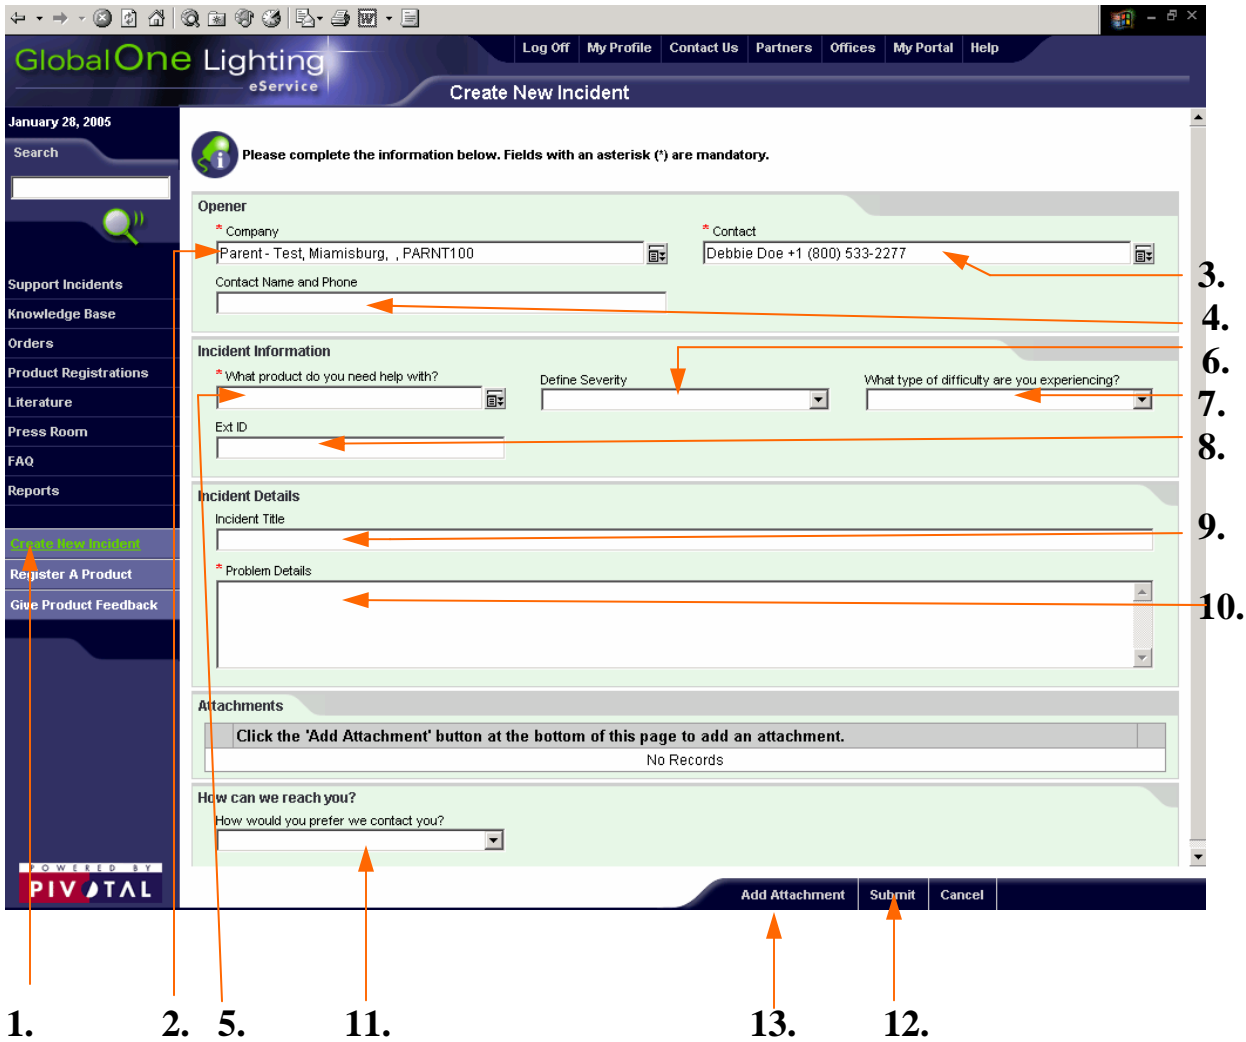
GlobalOne Lighting
eService

Log Off | My Profile | Contact Us | Partners | Offices | My Portal | Help

Create New Incident

January 28, 2005

Search

Support Incidents
Knowledge Base
Orders
Product Registrations
Literature
Press Room
FAQ
Reports

Create New Incident
Register A Product
Give Product Feedback

POWERED BY
PIVOTAL

Please complete the information below. Fields with an asterisk (*) are mandatory.

Opener

* Company
Parent - Test, Miamisburg, , PARNT100

* Contact
Debbie Doe +1 (800) 533-2277

Contact Name and Phone

Incident Information

* What product do you need help with?

Define Severity

What type of difficulty are you experiencing?

Ext ID

Incident Details

Incident Title

* Problem Details

Attachments

Click the 'Add Attachment' button at the bottom of this page to add an attachment.

No Records

How can we reach you?

How would you prefer we contact you?

Add Attachment | Submit | Cancel

3.
4.
6.
7.
8.
9.
10.

1. 2. 5. 11. 13. 12.